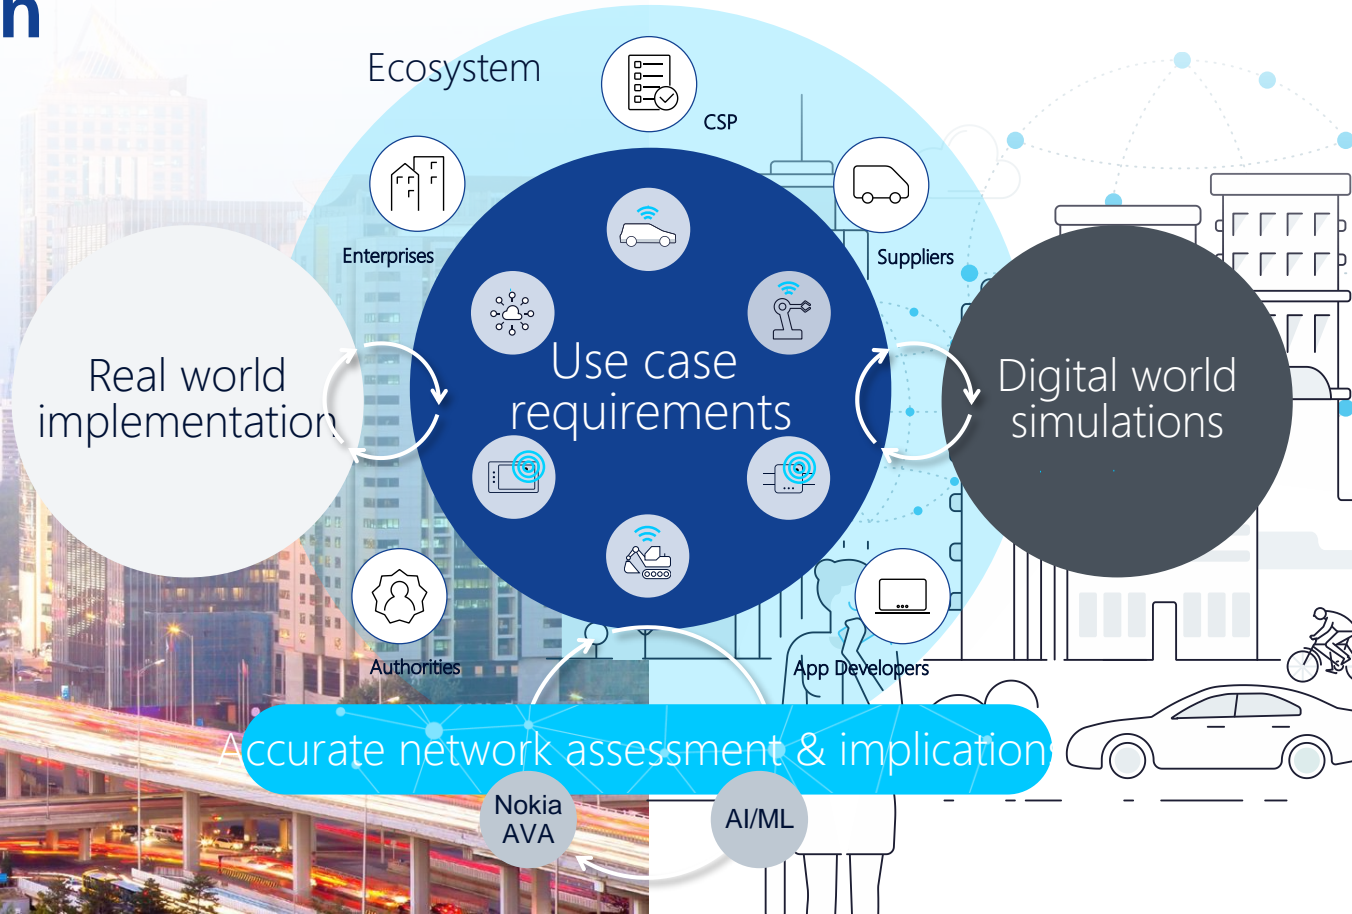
n

Ecosystem

CSP

Enterprises

Suppliers

Real world implementation

Use case requirements

Digital world simulations

Authorities

App Developers

Accurate network assessment & implication

Nokia AVA

AI/ML